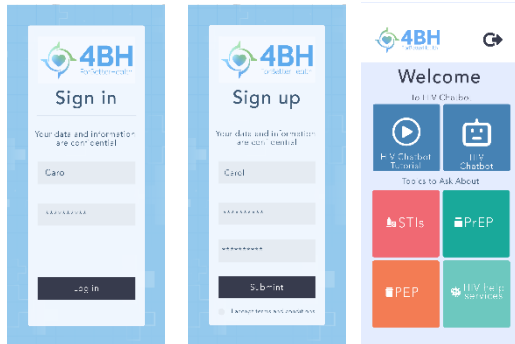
4BH For Better Health

Sign in

Your data and information are confidential

Caro

*********

Log in

4BH For Better Health

Sign up

Your data and information are confidential

Carol

*********

*********

Submit

I accept terms and conditions

4BH For Better Health

Welcome

to HIV Chatbot

HIV Chatbot Tutorial

HIV Chatbot

Topics to Ask About

STIs

PrEP

PEP

HIV help services